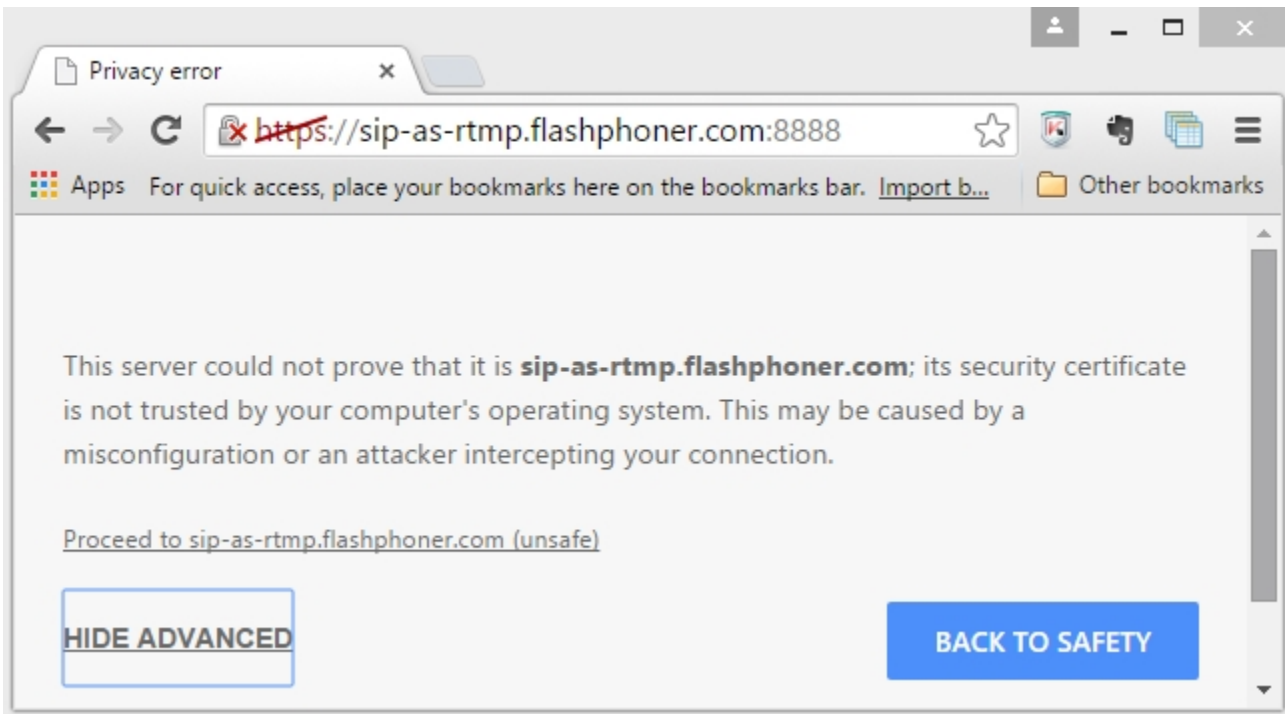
Privacy error ×

https://sip-as-rtmp.flashphoner.com:8888

Apps For quick access, place your bookmarks here on the bookmarks bar. Import b... Other bookmarks

This server could not prove that it is **sip-as-rtmp.flashphoner.com**; its security certificate is not trusted by your computer's operating system. This may be caused by a misconfiguration or an attacker intercepting your connection.

Proceed to sip-as-rtmp.flashphoner.com (unsafe)

HIDE ADVANCED

BACK TO SAFETY